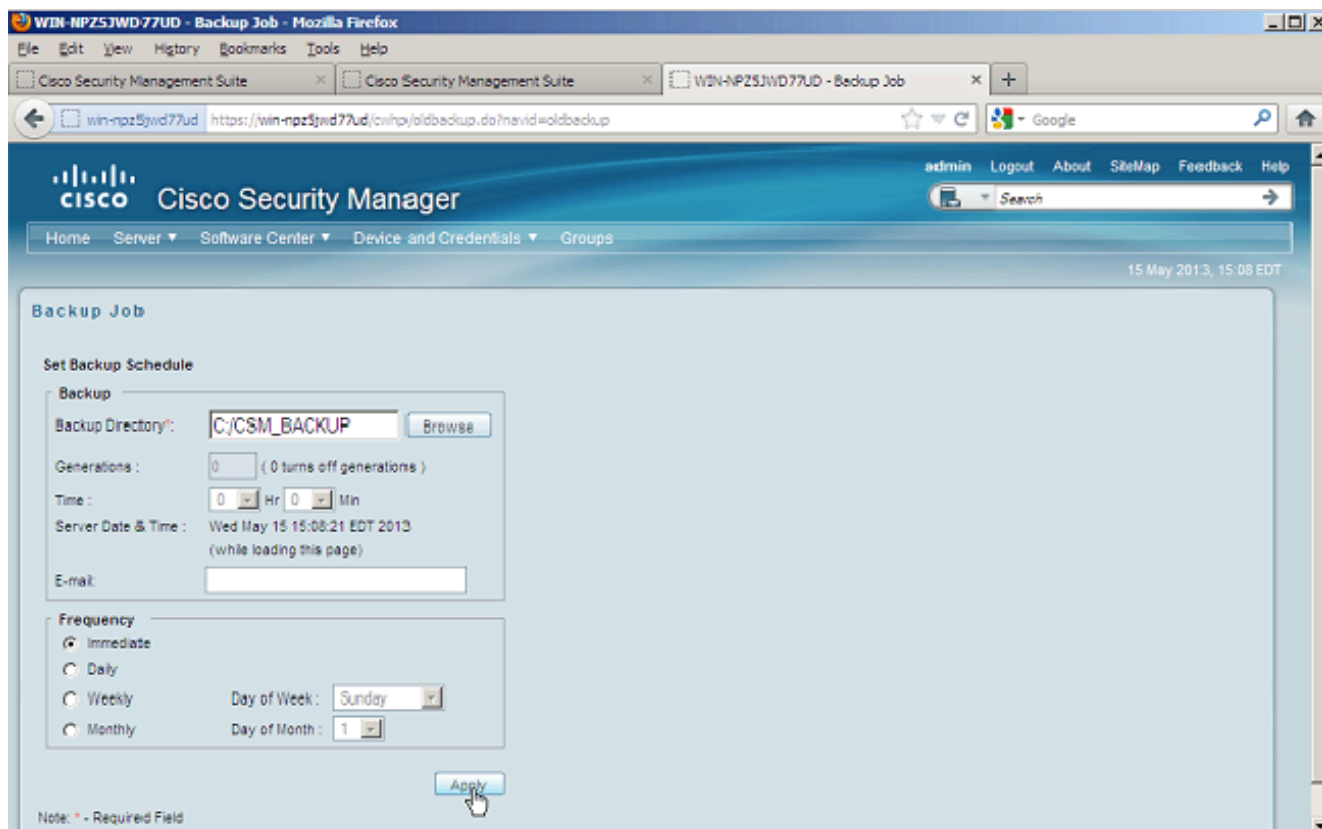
WIN-NPZ5JWD77UD - Backup Job - Mozilla Firefox

File Edit View History Bookmarks Tools Help

Cisco Security Management Suite × Cisco Security Management Suite × WIN-NPZ5JWD77UD - Backup Job × +

win-npz5jwd77ud https://win-npz5jwd77ud/cwhp/oldbackup.do?navid=oldbackup

Google

cisco Cisco Security Manager

admin Logout About SiteMap Feedback Help

Search

Home Server ▼ Software Center ▼ Device and Credentials ▼ Groups

15 May 2013, 15:08 EDT

Backup Job

Set Backup Schedule

Backup

Backup Directory*: C:/CSM_BACKUP Browse

Generations : 0 ( 0 turns off generations )

Time : 0 Hr 0 Min

Server Date & Time : Wed May 15 15:08:21 EDT 2013 (while loading this page)

E-mail:

Frequency

Immediate

Daily

Weekly Day of Week : Sunday

Monthly Day of Month : 1

Apply

Note: * - Required Field